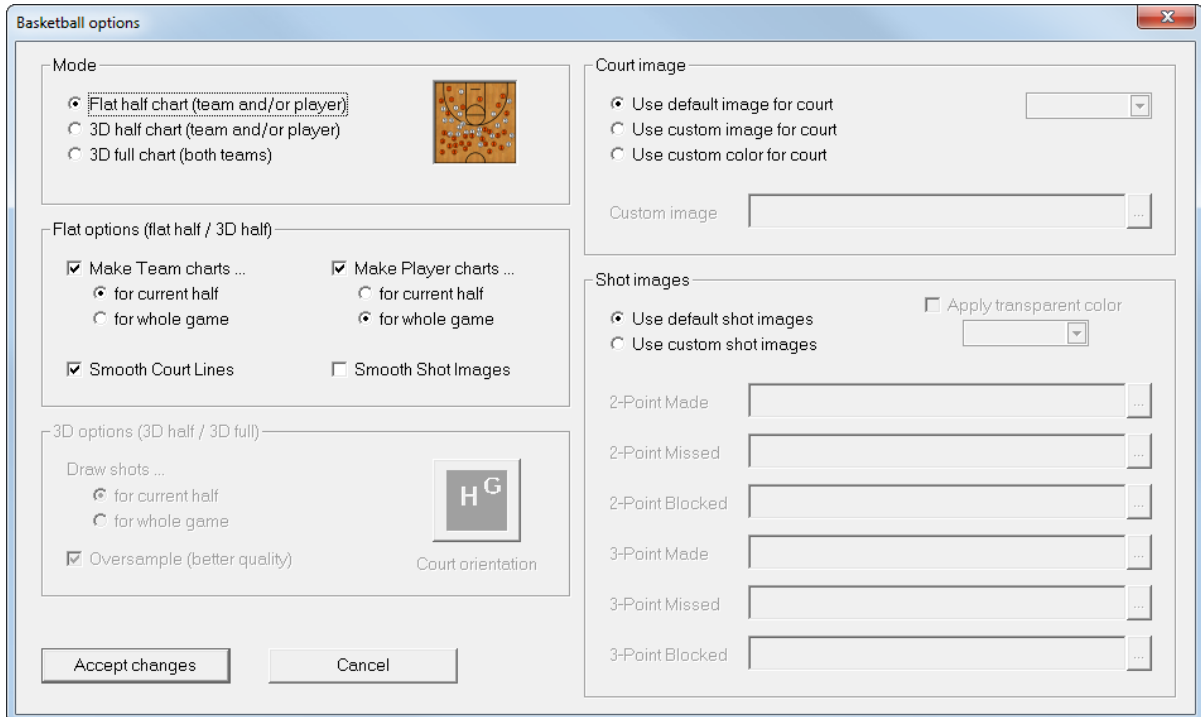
Basketball options

Mode
Flat half chart (team and/or player)
3D half chart (team and/or player)
3D full chart (both teams)

Flat options (flat half / 3D half)
Make Team charts ...
for current half
for whole game
Make Player charts ...
for current half
for whole game
Smooth Court Lines
Smooth Shot Images

3D options (3D half / 3D full)
Draw shots ...
for current half
for whole game
Oversample (better quality)
H G
Court orientation

Accept changes
Cancel

Court image
Use default image for court
Use custom image for court
Use custom color for court
Custom image
...

Shot images
Use default shot images
Use custom shot images
Apply transparent color
2-Point Made ...
2-Point Missed ...
2-Point Blocked ...
3-Point Made ...
3-Point Missed ...
3-Point Blocked ...